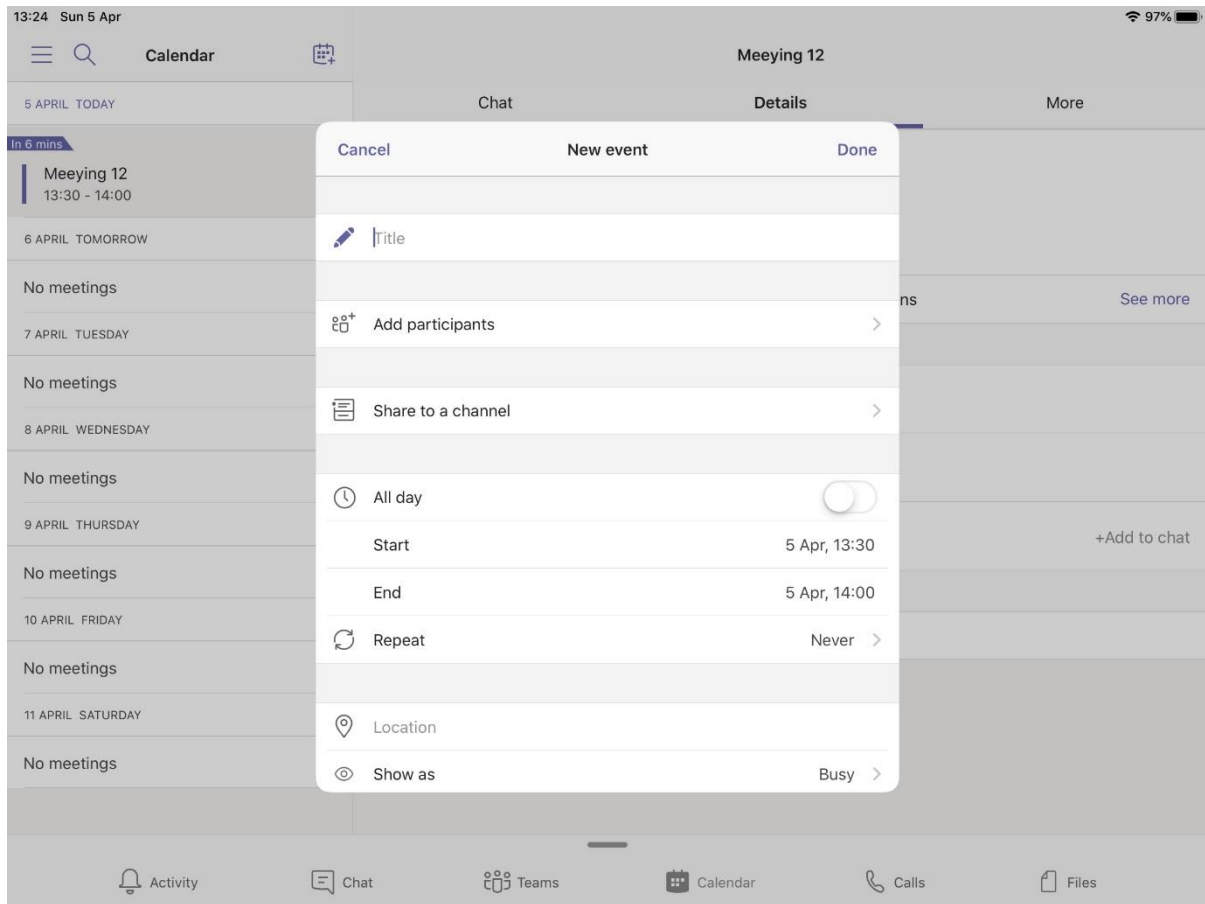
13:24 Sun 5 Apr
97%

Calendar

5 APRIL TODAY

In 6 mins
Meeying 12
13:30 - 14:00

6 APRIL TOMORROW

No meetings

7 APRIL TUESDAY

No meetings

8 APRIL WEDNESDAY

No meetings

9 APRIL THURSDAY

No meetings

10 APRIL FRIDAY

No meetings

11 APRIL SATURDAY

No meetings

Meeying 12

Chat
Details
More

ns
See more

+Add to chat

Cancel
New event
Done

Title

Add participants

Share to a channel

All day

Start
5 Apr, 13:30

End
5 Apr, 14:00

Repeat
Never

Location

Show as
Busy

Activity
Chat
Teams
Calendar
Calls
Files